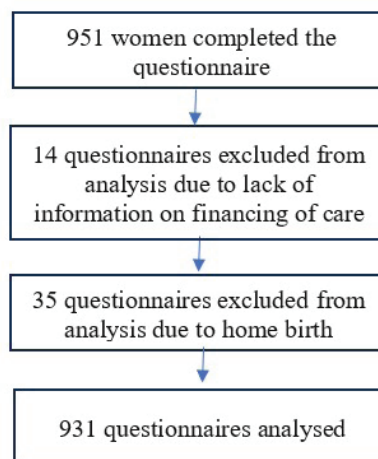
951 women completed the questionnaire

14 questionnaires excluded from analysis due to lack of information on financing of care

35 questionnaires excluded from analysis due to home birth

931 questionnaires analysed